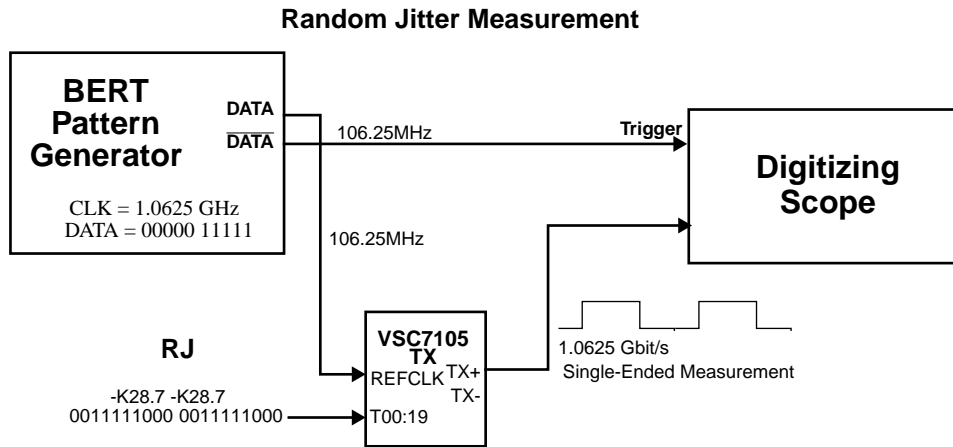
Random Jitter Measurement

BERT Pattern Generator

CLK = 1.0625 GHz
DATA = 00000 11111

DATA
$\overline{\text{DATA}}$

106.25MHz

Trigger

Digitizing Scope

106.25MHz

RJ

-K28.7 -K28.7
0011111000 0011111000

VSC7105 TX
REFCLK
T00:19
TX+
TX-

1.0625 Gbit/s
Single-Ended Measurement